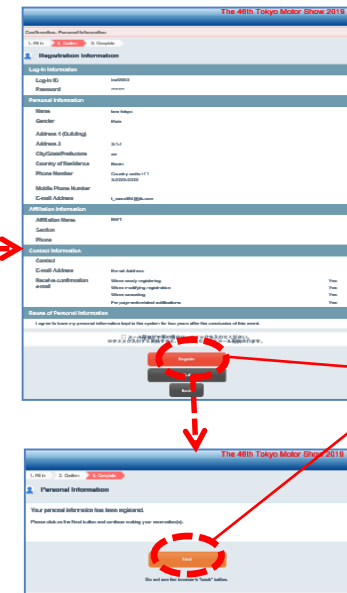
The 46th Tokyo Motor Show 2019

Confirmation, Personal Information

1. Fill in 2. Confirm 3. Complete

Registration Information

Log-in Information

Log-in ID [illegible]

Password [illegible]

Personal Information

Name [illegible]

Gender Male

Address 1 (Building)

Address 2 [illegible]

City/State/Prefecture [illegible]

Country of Residence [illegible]

Phone Number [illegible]

Mobile Phone Number

E-mail Address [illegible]

Affiliation Information

Affiliation Name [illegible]

Section

Phone

Contact Information

Contact

E-mail Address E-mail Address

Receive confirmation e-mail

When newly registering Yes

When modifying registration Yes

When canceling Yes

For yet undecided notifications Yes

Terms of Personal Information

I agree to have my personal information kept in the system for two years after the conclusion of this event.

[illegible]

Register

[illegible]

Back

The 46th Tokyo Motor Show 2019

1. Fill in 2. Confirm 3. Complete

Personal Information

Your personal information has been registered.

Please click on the Next button and continue making your reservation(s).

Next

Do not use the browser's "back" button.